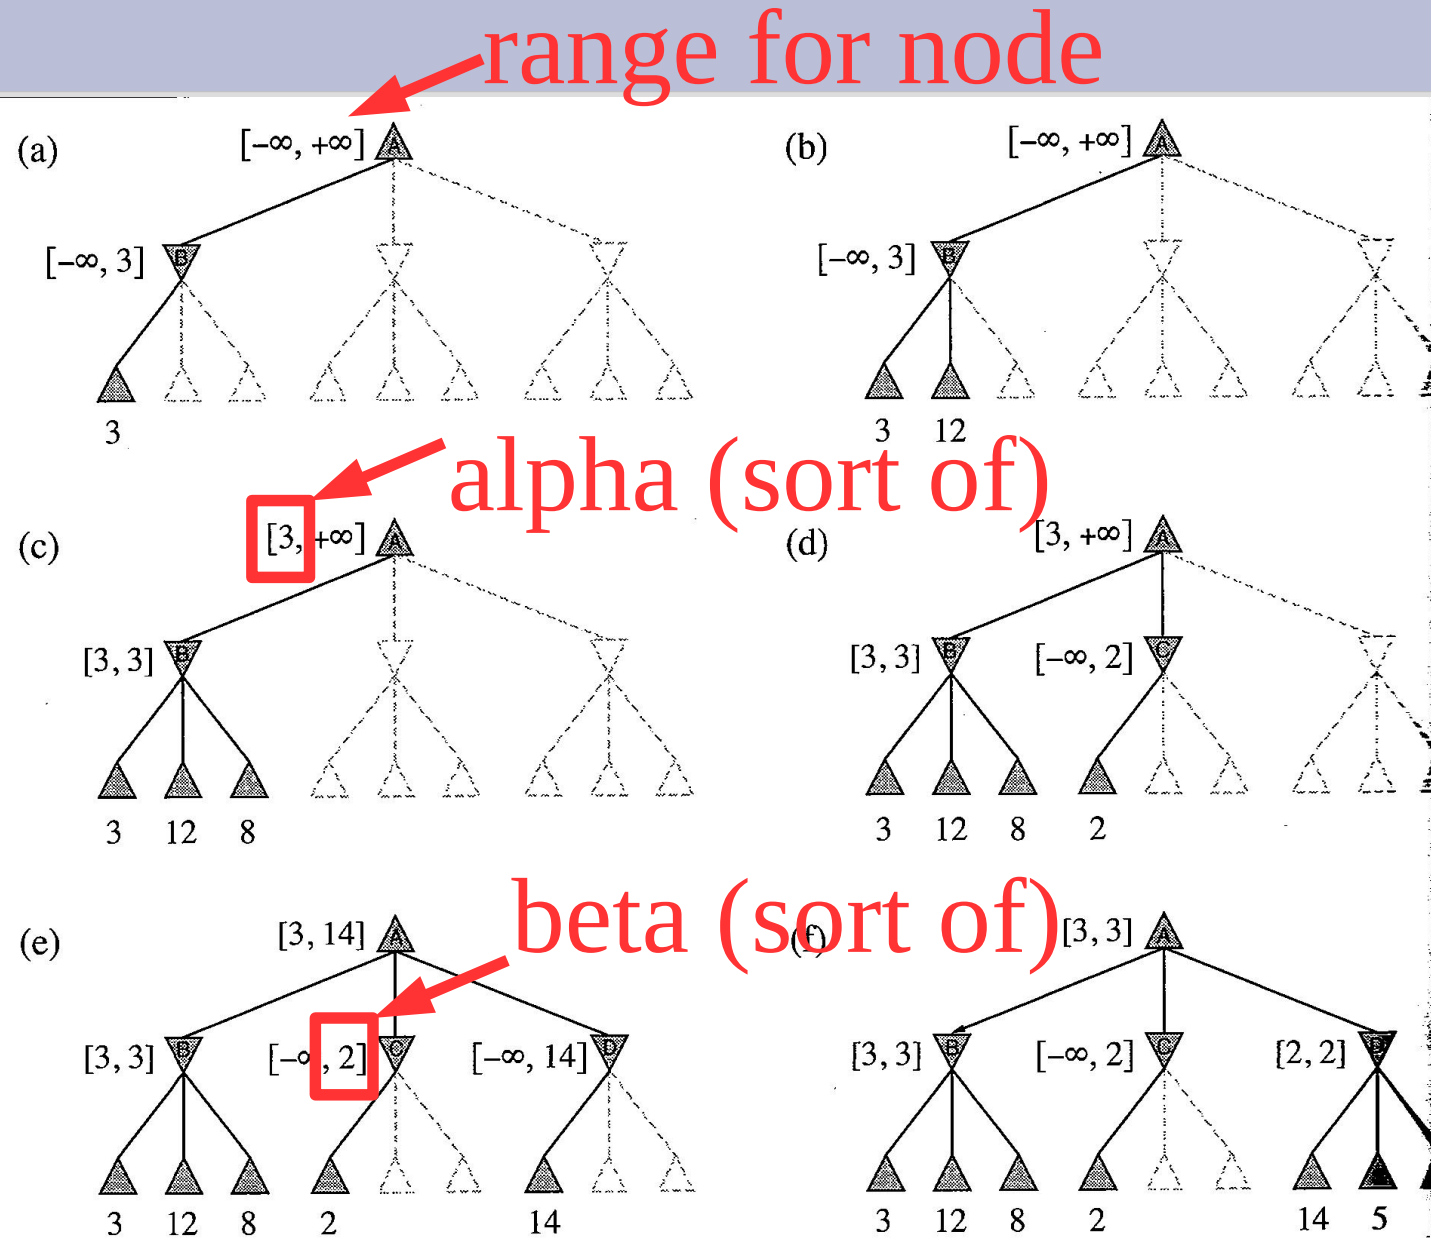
range for node

(a) $[-\infty, +\infty]$ A
$[-\infty, 3]$ B
3

(b) $[-\infty, +\infty]$ A
$[-\infty, 3]$ B
3 12

alpha (sort of)

(c) $[3, +\infty]$ A
$[3, 3]$ B
3 12 8

(d) $[3, +\infty]$ A
$[3, 3]$ B $[-\infty, 2]$ C
3 12 8 2

beta (sort of)

(e) $[3, 14]$ A
$[3, 3]$ B $[-\infty, 2]$ C $[-\infty, 14]$ D
3 12 8 2 14

(f) $[3, 3]$ A
$[3, 3]$ B $[-\infty, 2]$ C $[2, 2]$ D
3 12 8 2 14 5